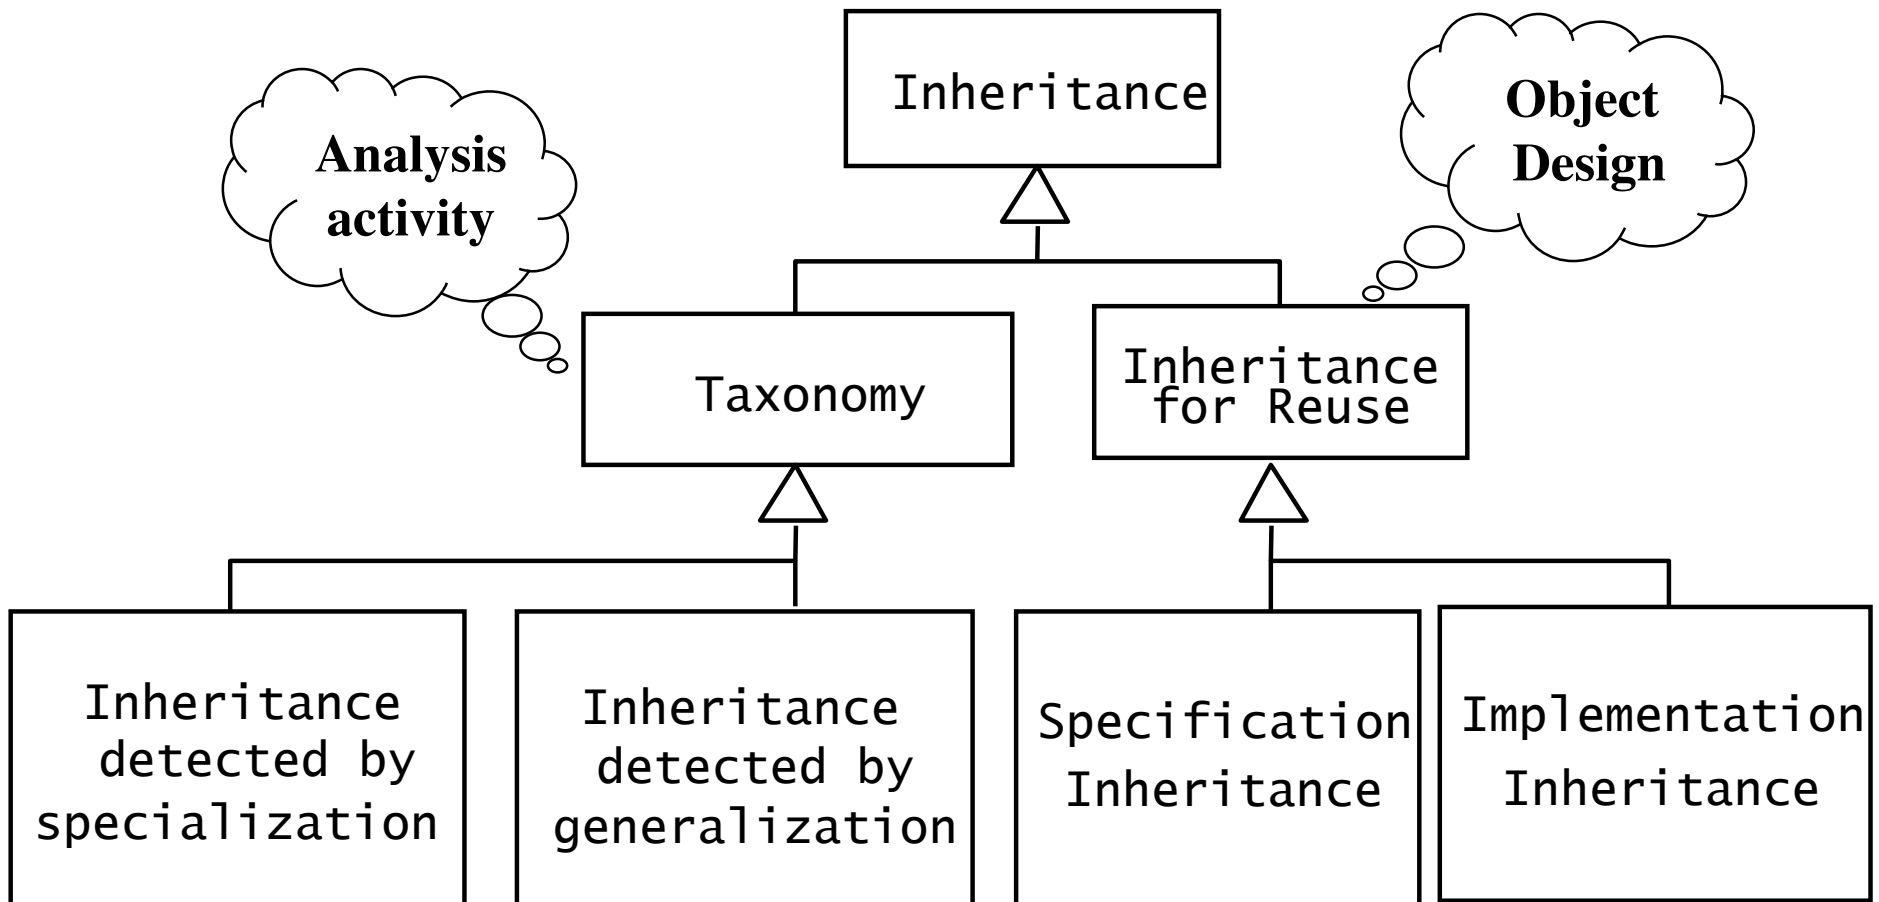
Inheritance

Analysis activity

Object Design

Taxonomy

Inheritance for Reuse

Inheritance detected by specialization

Inheritance detected by generalization

Specification Inheritance

Implementation Inheritance